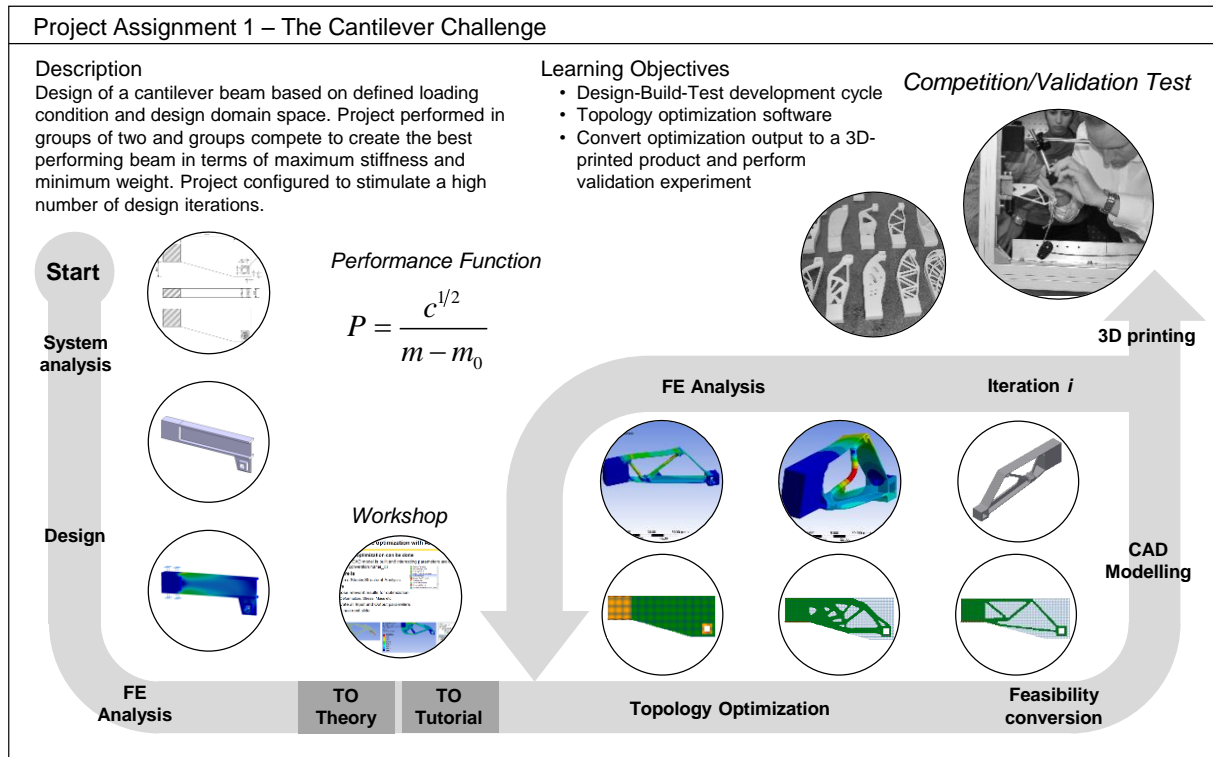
Project Assignment 1 – The Cantilever Challenge

Description
Design of a cantilever beam based on defined loading condition and design domain space. Project performed in groups of two and groups compete to create the best performing beam in terms of maximum stiffness and minimum weight. Project configured to stimulate a high number of design iterations.

Learning Objectives
• Design-Build-Test development cycle
• Topology optimization software
• Convert optimization output to a 3D-printed product and perform validation experiment

Competition/Validation Test

Start

Performance Function

$P = \frac{c^{1/2}}{m - m_0}$

System analysis

3D printing

FE Analysis

Iteration *i*

Workshop

Design

CAD Modelling

FE Analysis

TO Theory

TO Tutorial

Topology Optimization

Feasibility conversion